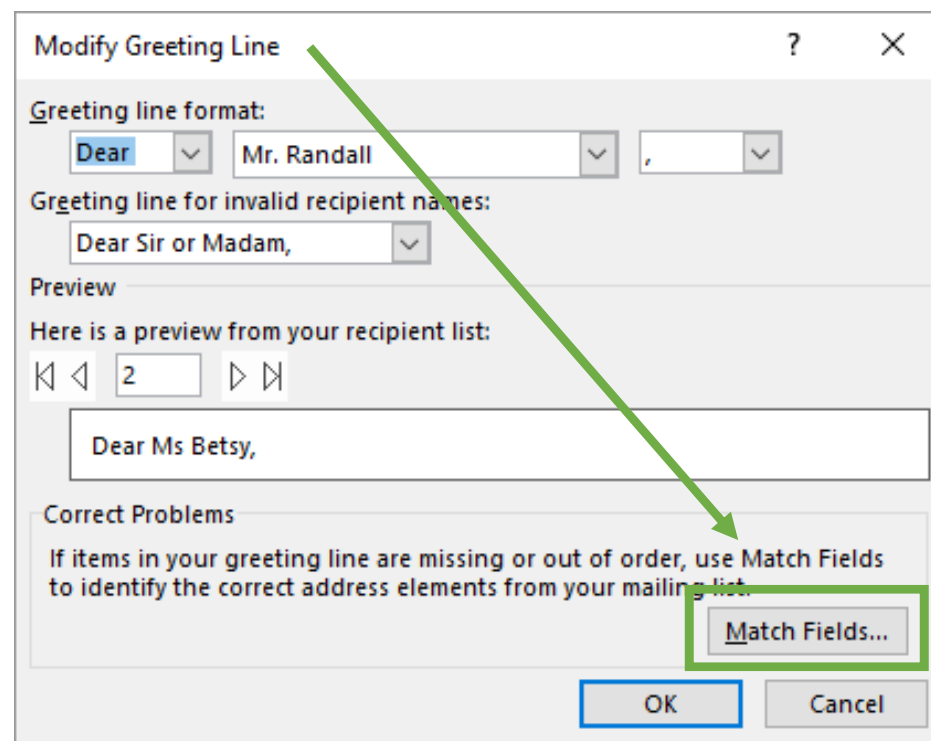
Modify Greeting Line

?

Greeting line format:

Dear

Mr. Randall

,

Greeting line for invalid recipient names:

Dear Sir or Madam,

Preview

Here is a preview from your recipient list:

2

Dear Ms Betsy,

Correct Problems

If items in your greeting line are missing or out of order, use Match Fields to identify the correct address elements from your mailing list.

Match Fields...

OK

Cancel